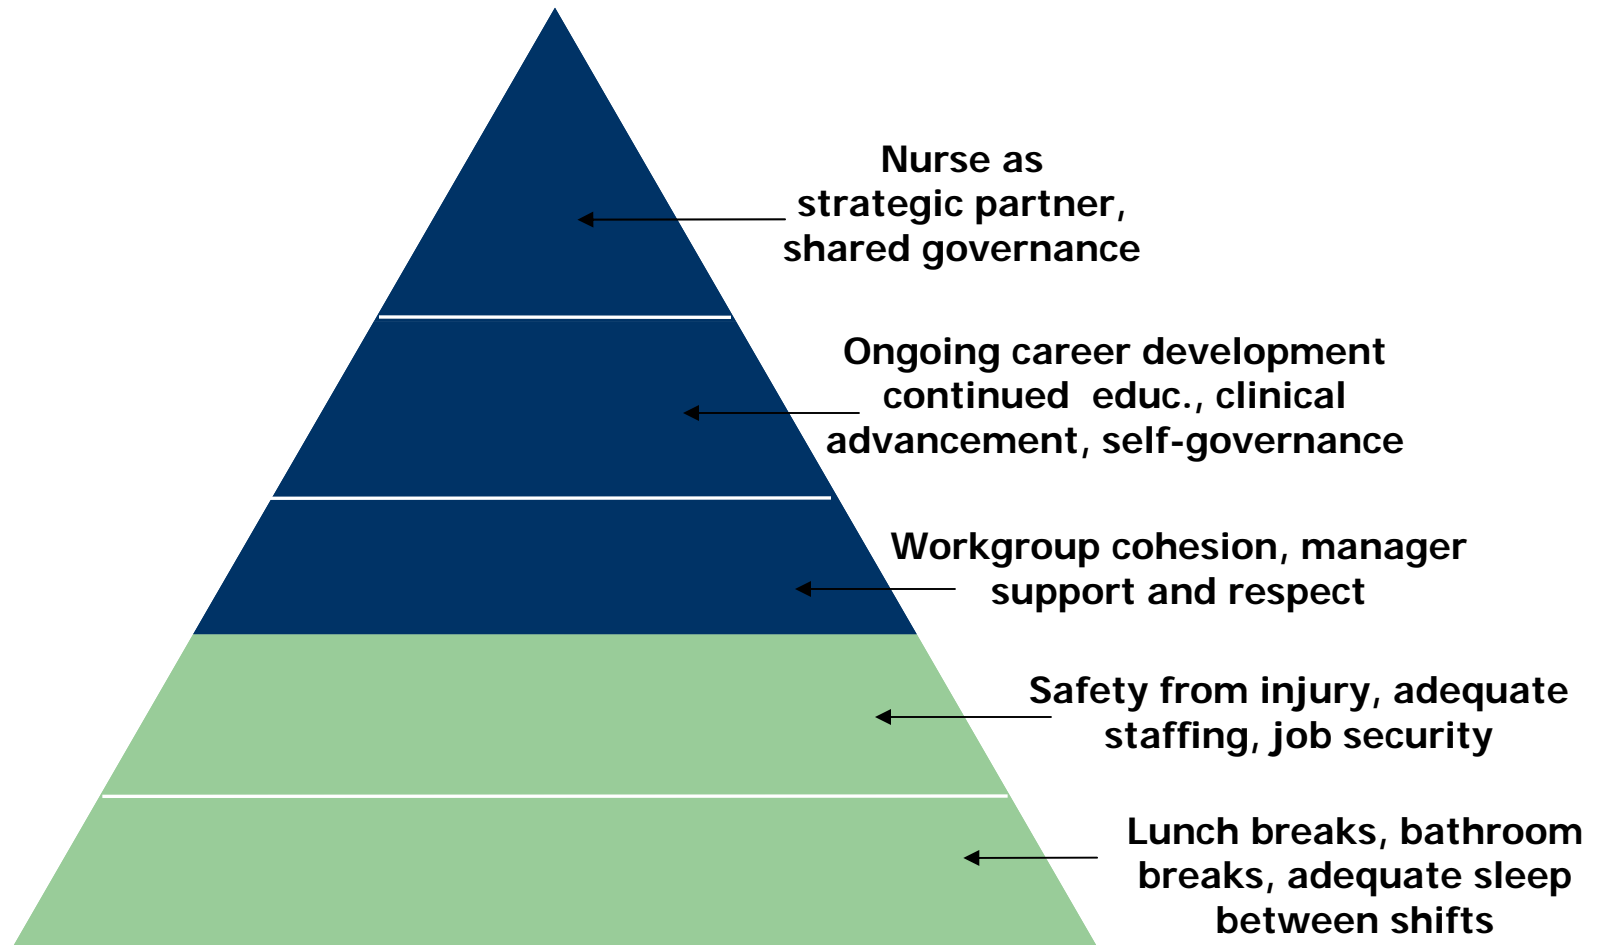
Nurse as strategic partner, shared governance

Ongoing career development continued educ., clinical advancement, self-governance

Workgroup cohesion, manager support and respect

Safety from injury, adequate staffing, job security

Lunch breaks, bathroom breaks, adequate sleep between shifts